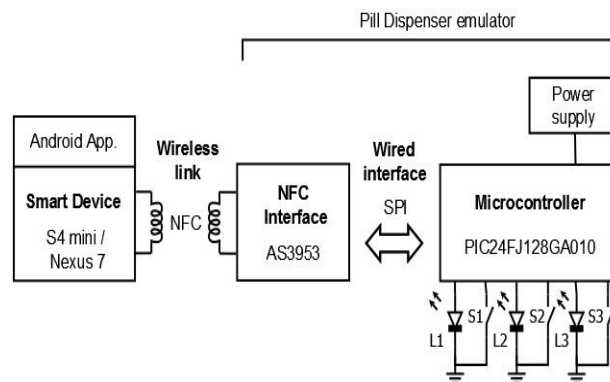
Pill Dispenser emulator

Android App.

Smart Device

S4 mini / Nexus 7

Wireless link

NFC

NFC Interface

AS3953

Wired interface

SPI

Power supply

Microcontroller

PIC24FJ128GA010

S1

L1

S2

L2

S3

L3